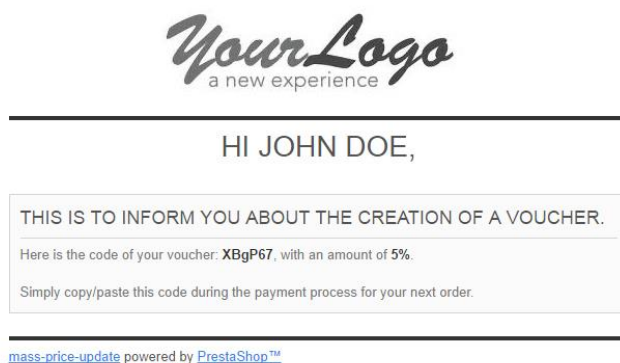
YourLogo
a new experience

HI JOHN DOE,

THIS IS TO INFORM YOU ABOUT THE CREATION OF A VOUCHER.

Here is the code of your voucher: **XBgP67**, with an amount of **5%**.

Simply copy/paste this code during the payment process for your next order.

mass-price-update powered by PrestaShop™